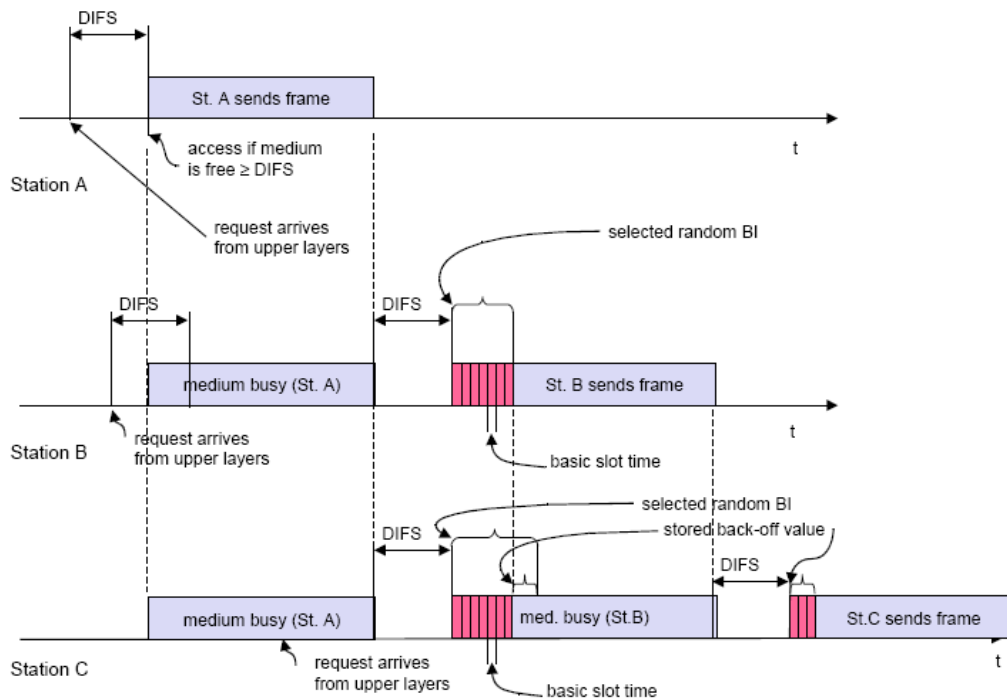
DIFS

St. A sends frame

access if medium is free ≥ DIFS

t

Station A

request arrives from upper layers

selected random BI

DIFS

DIFS

medium busy (St. A)

St. B sends frame

t

request arrives from upper layers

Station B

basic slot time

selected random BI

DIFS

stored back-off value

DIFS

medium busy (St. A)

med. busy (St.B)

St.C sends frame

t

Station C

request arrives from upper layers

basic slot time